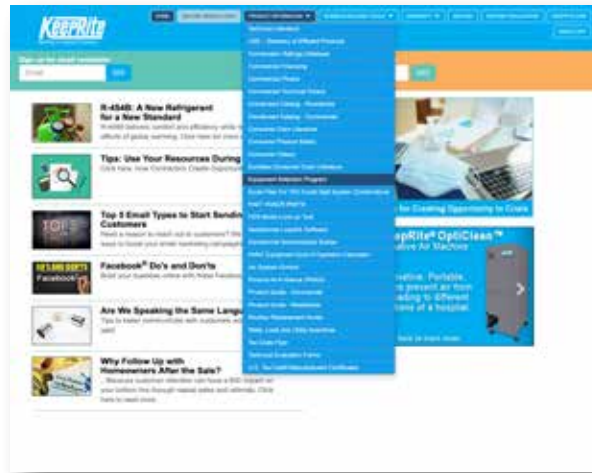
KeepRite

Sign up for email newsletter

Email

GO

GO

R-454B: A New Refrigerant for a New Standard

Tips: Use Your Resources During

Top 5 Email Types to Start Sending to Customers

Facebook® Do's and Don'ts

Are We Speaking the Same Language

Why Follow Up with Homeowners After the Sale?

for Creating Opportunity in Crisis

KeepRite® OptiClean™

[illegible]